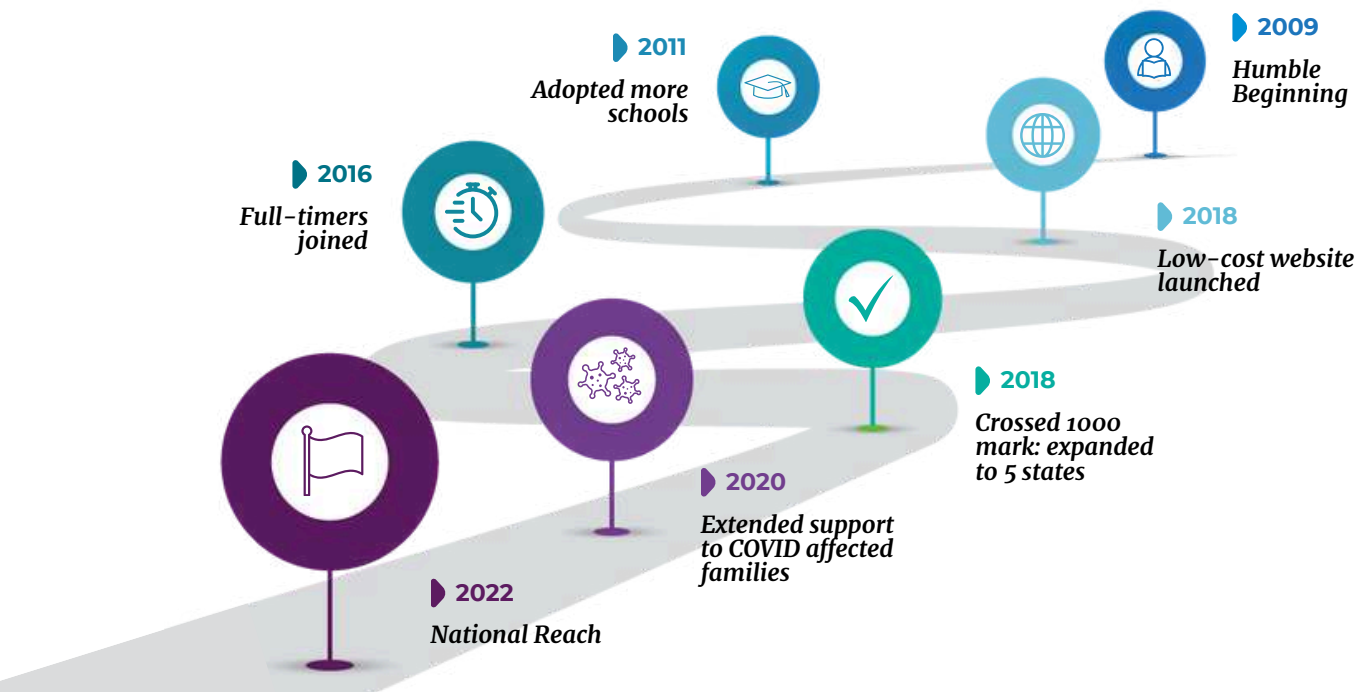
2009
Humble Beginning

2011
Adopted more schools

2018
Low-cost website launched

2016
Full-timers joined

2018
Crossed 1000 mark: expanded to 5 states

2020
Extended support to COVID affected families

2022
National Reach